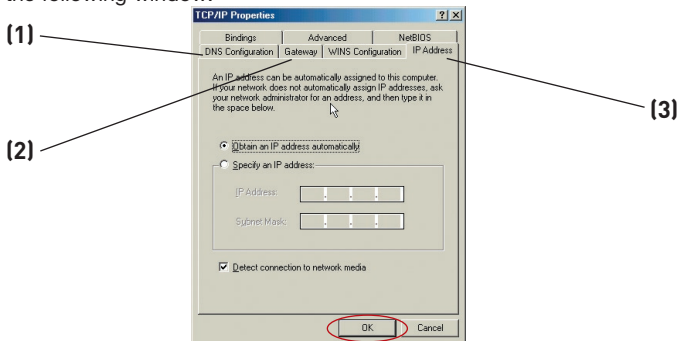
the following window.

TCP/IP Properties ? X

(1)

Bindings | Advanced | NetBIOS
DNS Configuration | Gateway | WINS Configuration | IP Address

(3)

(2)

An IP address can be automatically assigned to this computer. If your network does not automatically assign IP addresses, ask your network administrator for an address, and then type it in the space below.

Obtain an IP address automatically

Specify an IP address:

IP Address: . . .

Subnet Mask: . . .

Detect connection to network media

OK Cancel